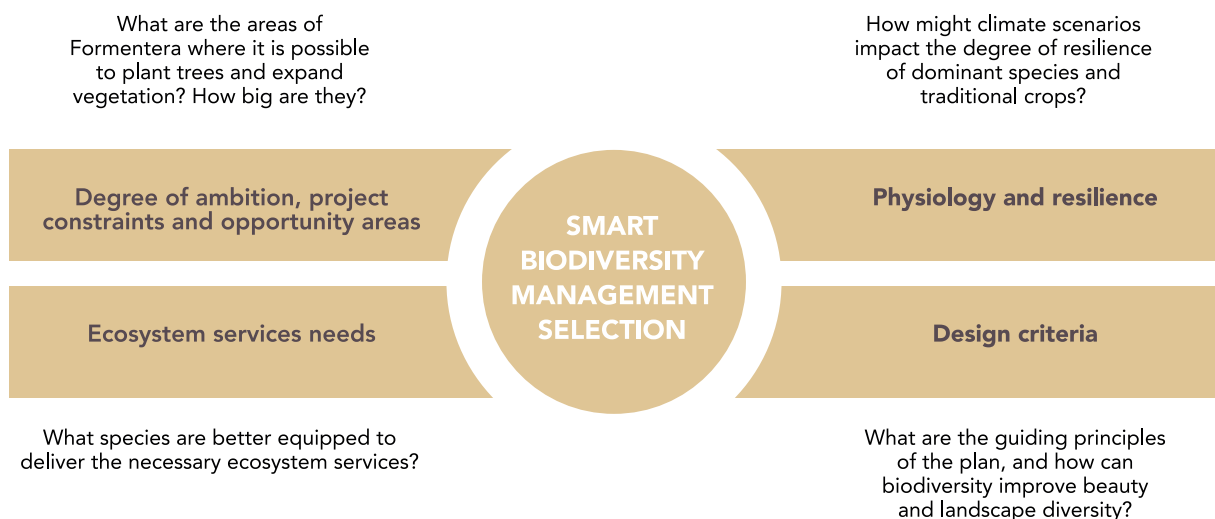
What are the areas of Formentera where it is possible to plant trees and expand vegetation? How big are they?

How might climate scenarios impact the degree of resilience of dominant species and traditional crops?

Degree of ambition, project constraints and opportunity areas

SMART BIODIVERSITY MANAGEMENT SELECTION

Physiology and resilience

Ecosystem services needs

Design criteria

What species are better equipped to deliver the necessary ecosystem services?

What are the guiding principles of the plan, and how can biodiversity improve beauty and landscape diversity?